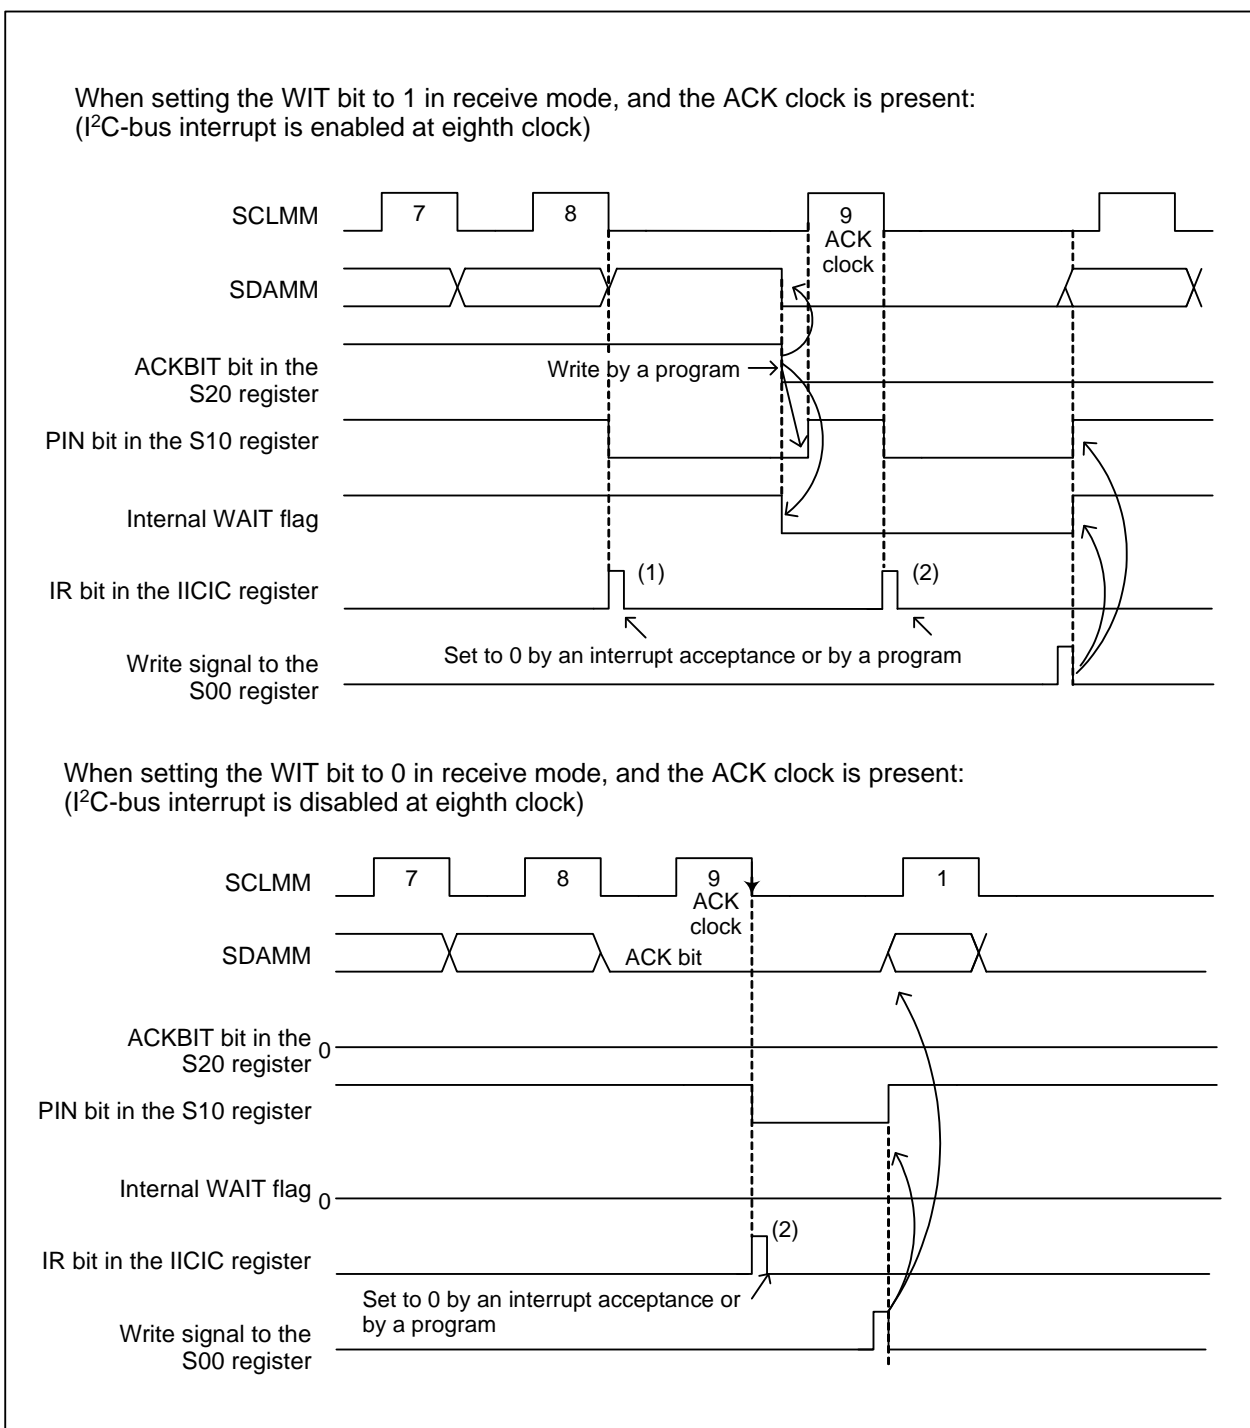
When setting the WIT bit to 1 in receive mode, and the ACK clock is present:
(I$^2$C-bus interrupt is enabled at eighth clock)

SCLMM
7
8
9
ACK
clock

SDAMM

ACKBIT bit in the S20 register
Write by a program

PIN bit in the S10 register

Internal WAIT flag

IR bit in the IICIC register
(1)
(2)

Set to 0 by an interrupt acceptance or by a program

Write signal to the S00 register

When setting the WIT bit to 0 in receive mode, and the ACK clock is present:
(I$^2$C-bus interrupt is disabled at eighth clock)

SCLMM
7
8
9
ACK
clock
1

SDAMM
ACK bit

ACKBIT bit in the S20 register
0

PIN bit in the S10 register

Internal WAIT flag
0

IR bit in the IICIC register
(2)

Set to 0 by an interrupt acceptance or by a program

Write signal to the S00 register